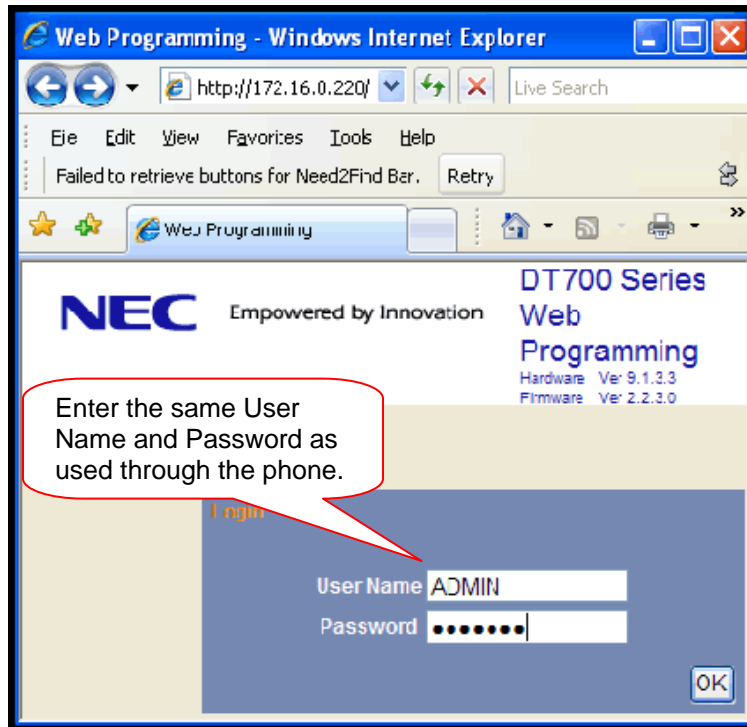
Web Programming - Windows Internet Explorer

http://172.16.0.220/

Live Search

Fie Edit View Favorites Tools Help

Failed to retrieve buttons for Need2Find Bar. Retry

Web Programming

NEC Empowered by Innovation

DT700 Series Web Programming

Hardware Ver 9.1.3.3
Firmware Ver 2.2.3.0

Enter the same User Name and Password as used through the phone.

Login

User Name ADMIN

Password •••••••

OK